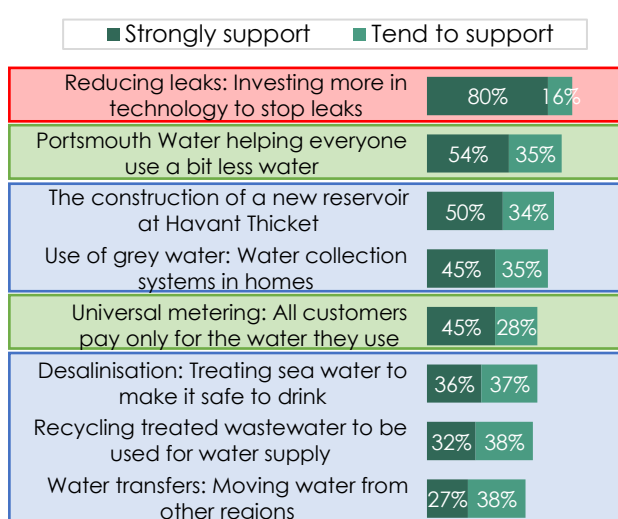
Strongly support Tend to support

| | Strongly support | Tend to support |
|---|---|---|
| Reducing leaks: Investing more in technology to stop leaks | 80% | 16% |
| Portsmouth Water helping everyone use a bit less water | 54% | 35% |
| The construction of a new reservoir at Havant Thicket | 50% | 34% |
| Use of grey water: Water collection systems in homes | 45% | 35% |
| Universal metering: All customers pay only for the water they use | 45% | 28% |
| Desalinisation: Treating sea water to make it safe to drink | 36% | 37% |
| Recycling treated wastewater to be used for water supply | 32% | 38% |
| Water transfers: Moving water from other regions | 27% | 38% |